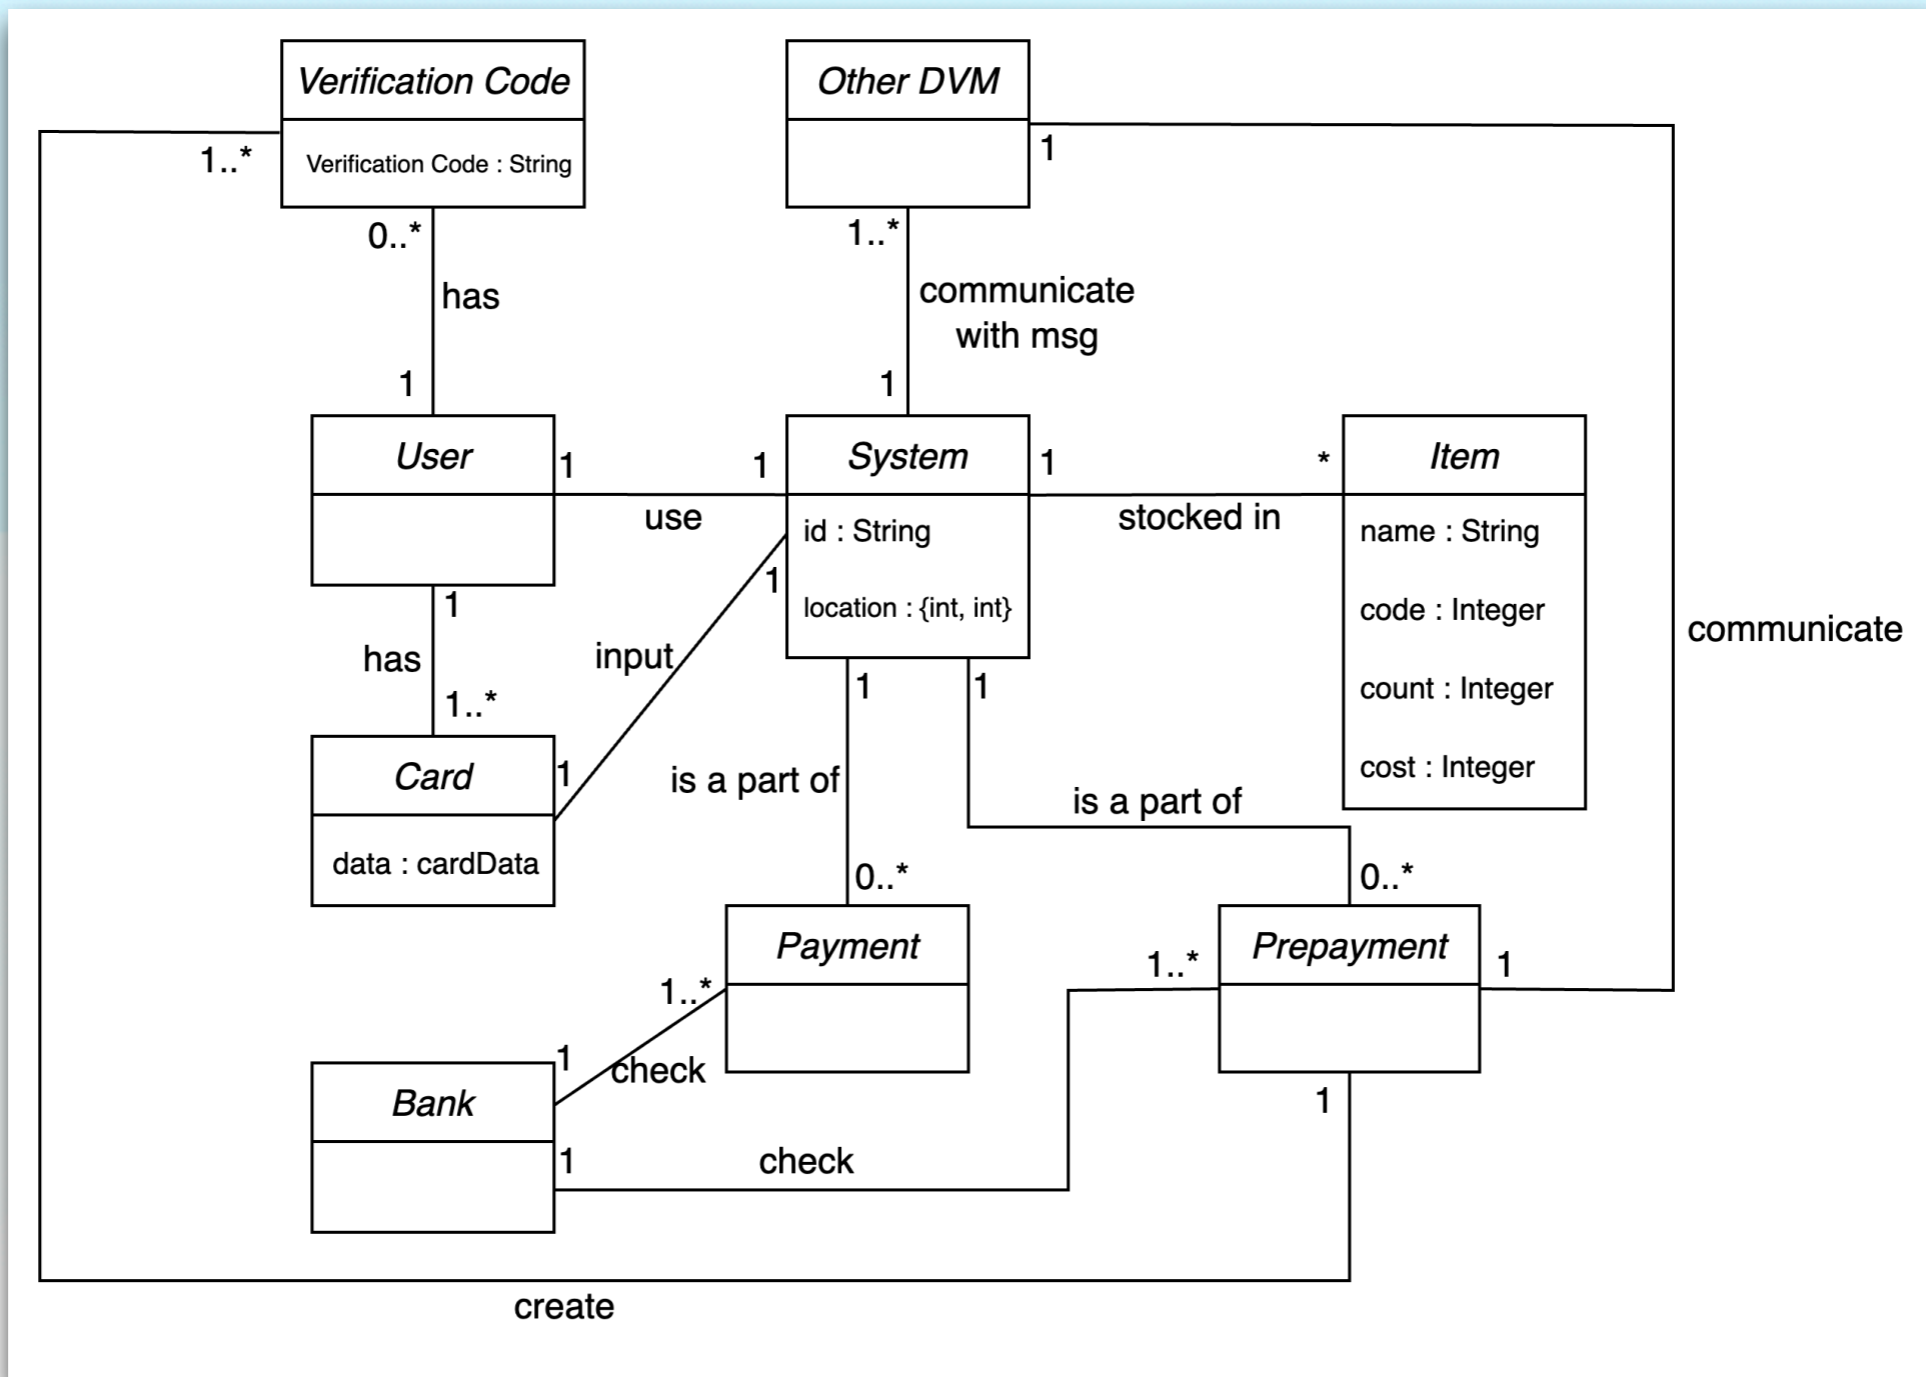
Verification Code

Verification Code : String

Other DVM

1..*

1

0..*

1..*

has

communicate with msg

1

1

User

1

1

System

1

*

Item

use

id : String

stocked in

name : String

1

1

location : {int, int}

code : Integer

communicate

has

input

1

1

count : Integer

1..*

Card

1

is a part of

cost : Integer

is a part of

data : cardData

0..*

0..*

Payment

Prepayment

1..*

1..*

1

1

check

Bank

1

1

check

create